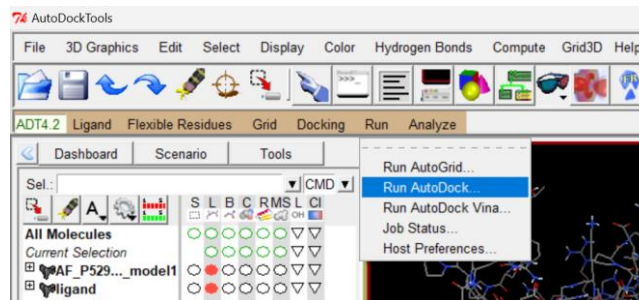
AutoDockTools

File 3D Graphics Edit Select Display Color Hydrogen Bonds Compute Grid3D Help

ADT4.2 Ligand Flexible Residues Grid Docking Run Analyze

Dashboard Scenario Tools

Sel.: CMD

S L B C R M S L Cl

All Molecules
Current Selection
AF_P529..._model1
ligand

Run AutoGrid...
Run AutoDock...
Run AutoDock Vina...
Job Status...
Host Preferences...